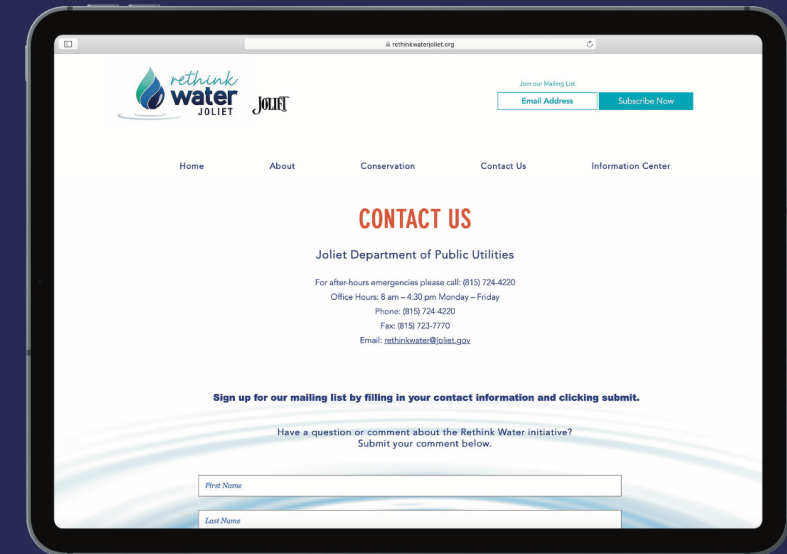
rethinkwaterjoliet.org

rethink water JOLIET

JOLIET

Join our Mailing List

Email Address

Subscribe Now

Home

About

Conservation

Contact Us

Information Center

CONTACT US

Joliet Department of Public Utilities

For after-hours emergencies please call: (815) 724-4220
Office Hours: 8 am – 4:30 pm Monday – Friday
Phone: (815) 724-4220
Fax: (815) 723-7770
Email: rethinkwater@joliet.gov

Sign up for our mailing list by filling in your contact information and clicking submit.

Have a question or comment about the Rethink Water initiative?
Submit your comment below.

First Name

Last Name